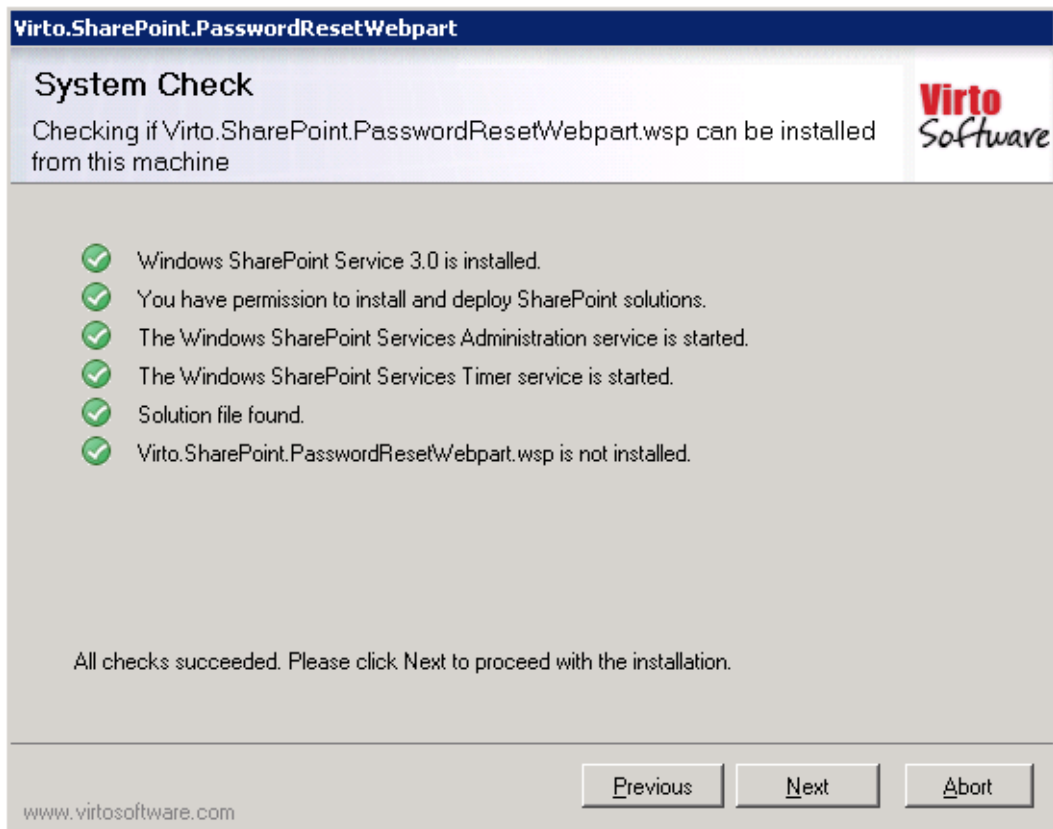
Virto.SharePoint.PasswordResetWebpart

System Check

Checking if Virto.SharePoint.PasswordResetWebpart.wsp can be installed from this machine

Virto Software

Windows SharePoint Service 3.0 is installed.
You have permission to install and deploy SharePoint solutions.
The Windows SharePoint Services Administration service is started.
The Windows SharePoint Services Timer service is started.
Solution file found.
Virto.SharePoint.PasswordResetWebpart.wsp is not installed.

All checks succeeded. Please click Next to proceed with the installation.

Previous
Next
Abort

www.virtosoftware.com